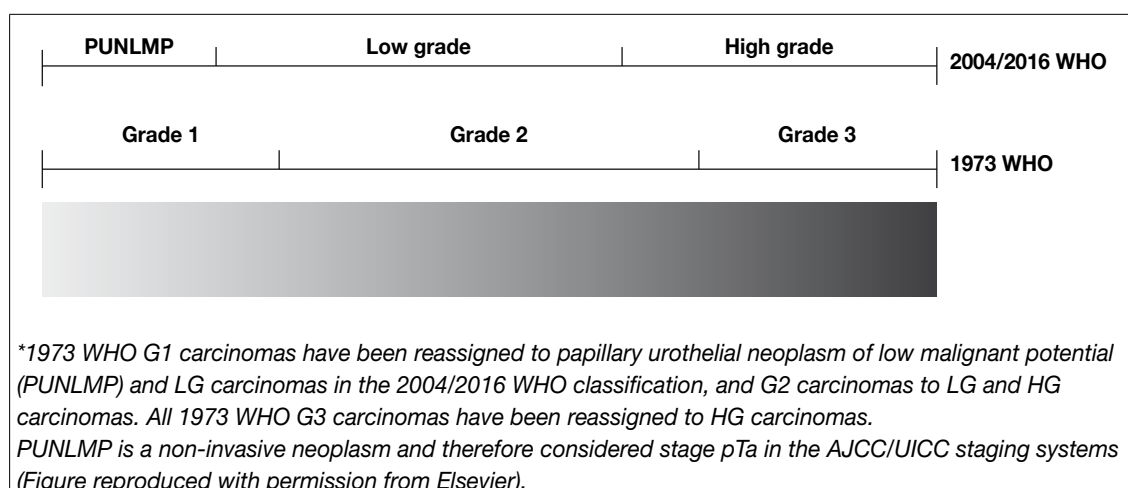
PUNLMP | Low grade | High grade | 2004/2016 WHO

Grade 1 | Grade 2 | Grade 3 | 1973 WHO

*1973 WHO G1 carcinomas have been reassigned to papillary urothelial neoplasm of low malignant potential (PUNLMP) and LG carcinomas in the 2004/2016 WHO classification, and G2 carcinomas to LG and HG carcinomas. All 1973 WHO G3 carcinomas have been reassigned to HG carcinomas.
PUNLMP is a non-invasive neoplasm and therefore considered stage pTa in the AJCC/UICC staging systems (Figure reproduced with permission from Elsevier).